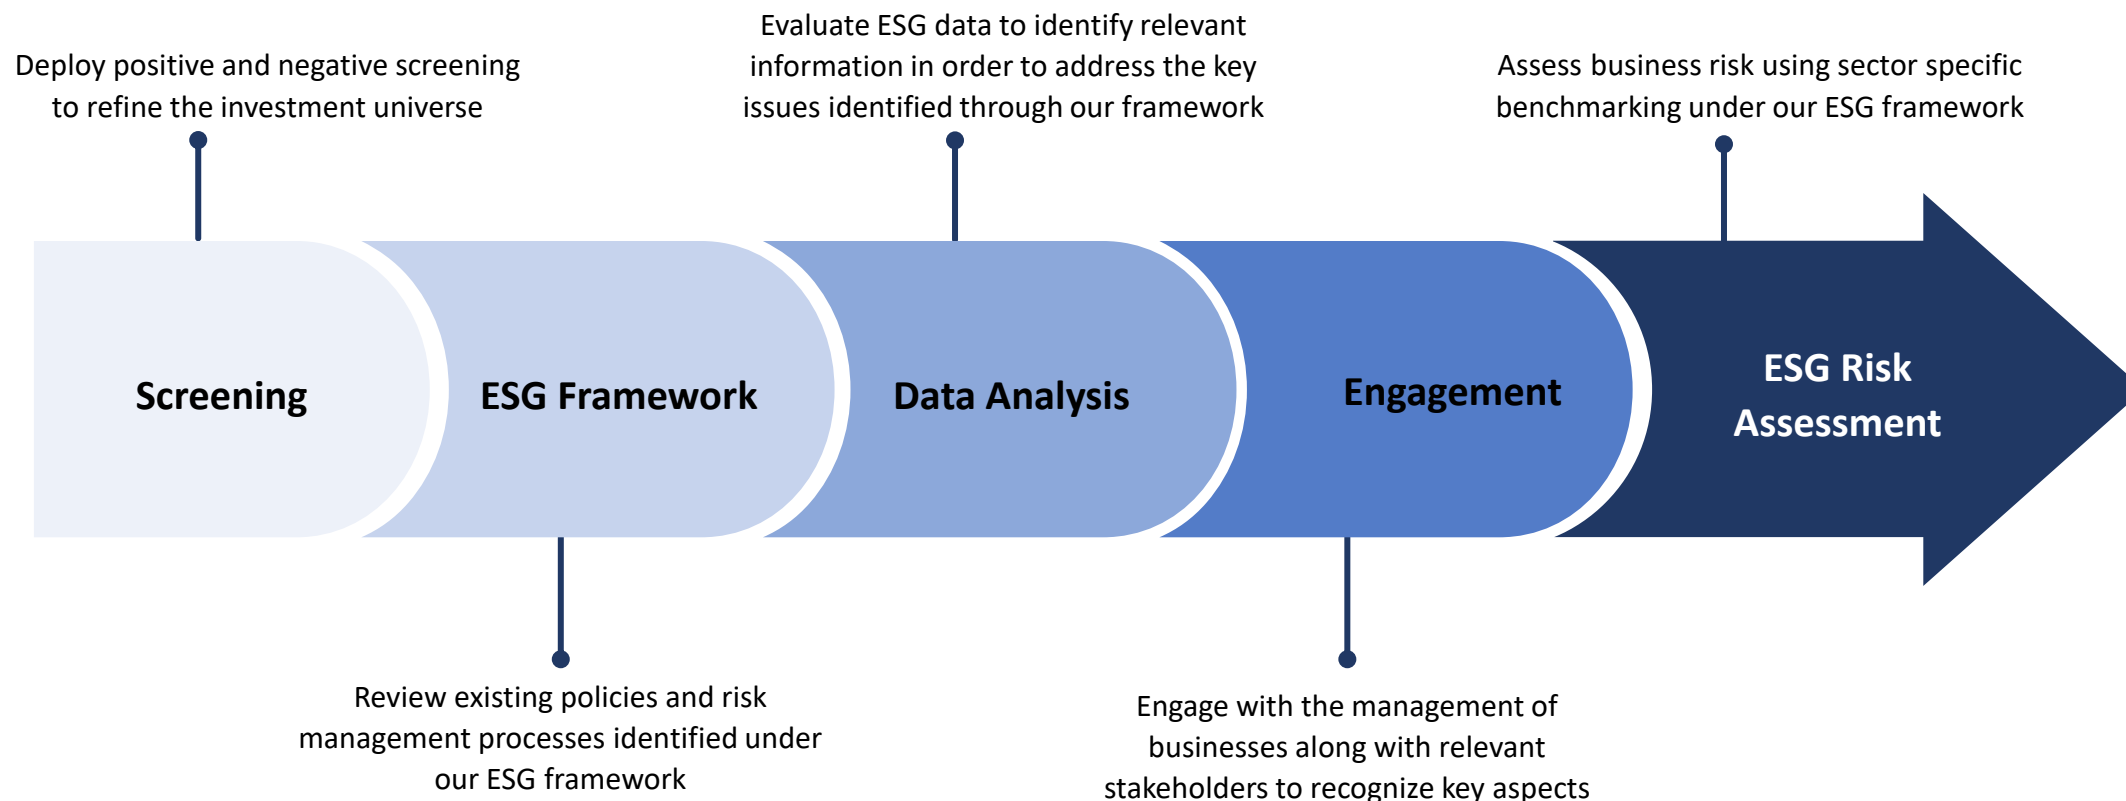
Deploy positive and negative screening to refine the investment universe

Evaluate ESG data to identify relevant information in order to address the key issues identified through our framework

Assess business risk using sector specific benchmarking under our ESG framework

Screening

ESG Framework

Data Analysis

Engagement

ESG Risk Assessment

Review existing policies and risk management processes identified under our ESG framework

Engage with the management of businesses along with relevant stakeholders to recognize key aspects